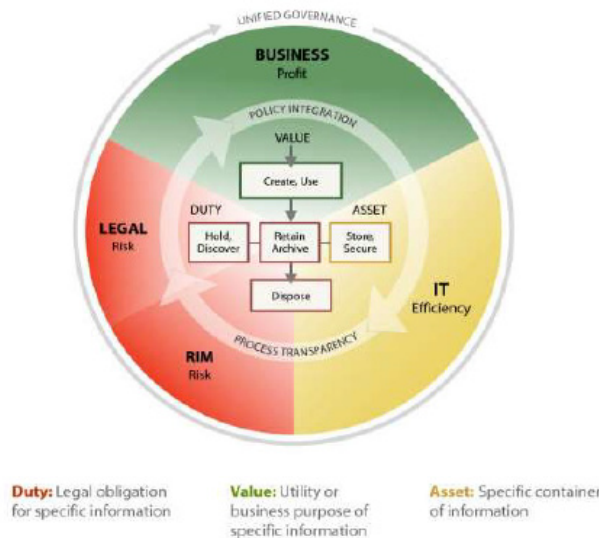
UNIFIED GOVERNANCE

BUSINESS
Profit

POLICY INTEGRATION

VALUE

Create, Use

DUTY

ASSET

LEGAL
Risk

Hold, Discover

Retain Archive

Store, Secure

IT
Efficiency

Dispose

PROCESS TRANSPARENCY

RIM
Risk

Duty: Legal obligation for specific information

Value: Utility or business purpose of specific information

Asset: Specific container of information